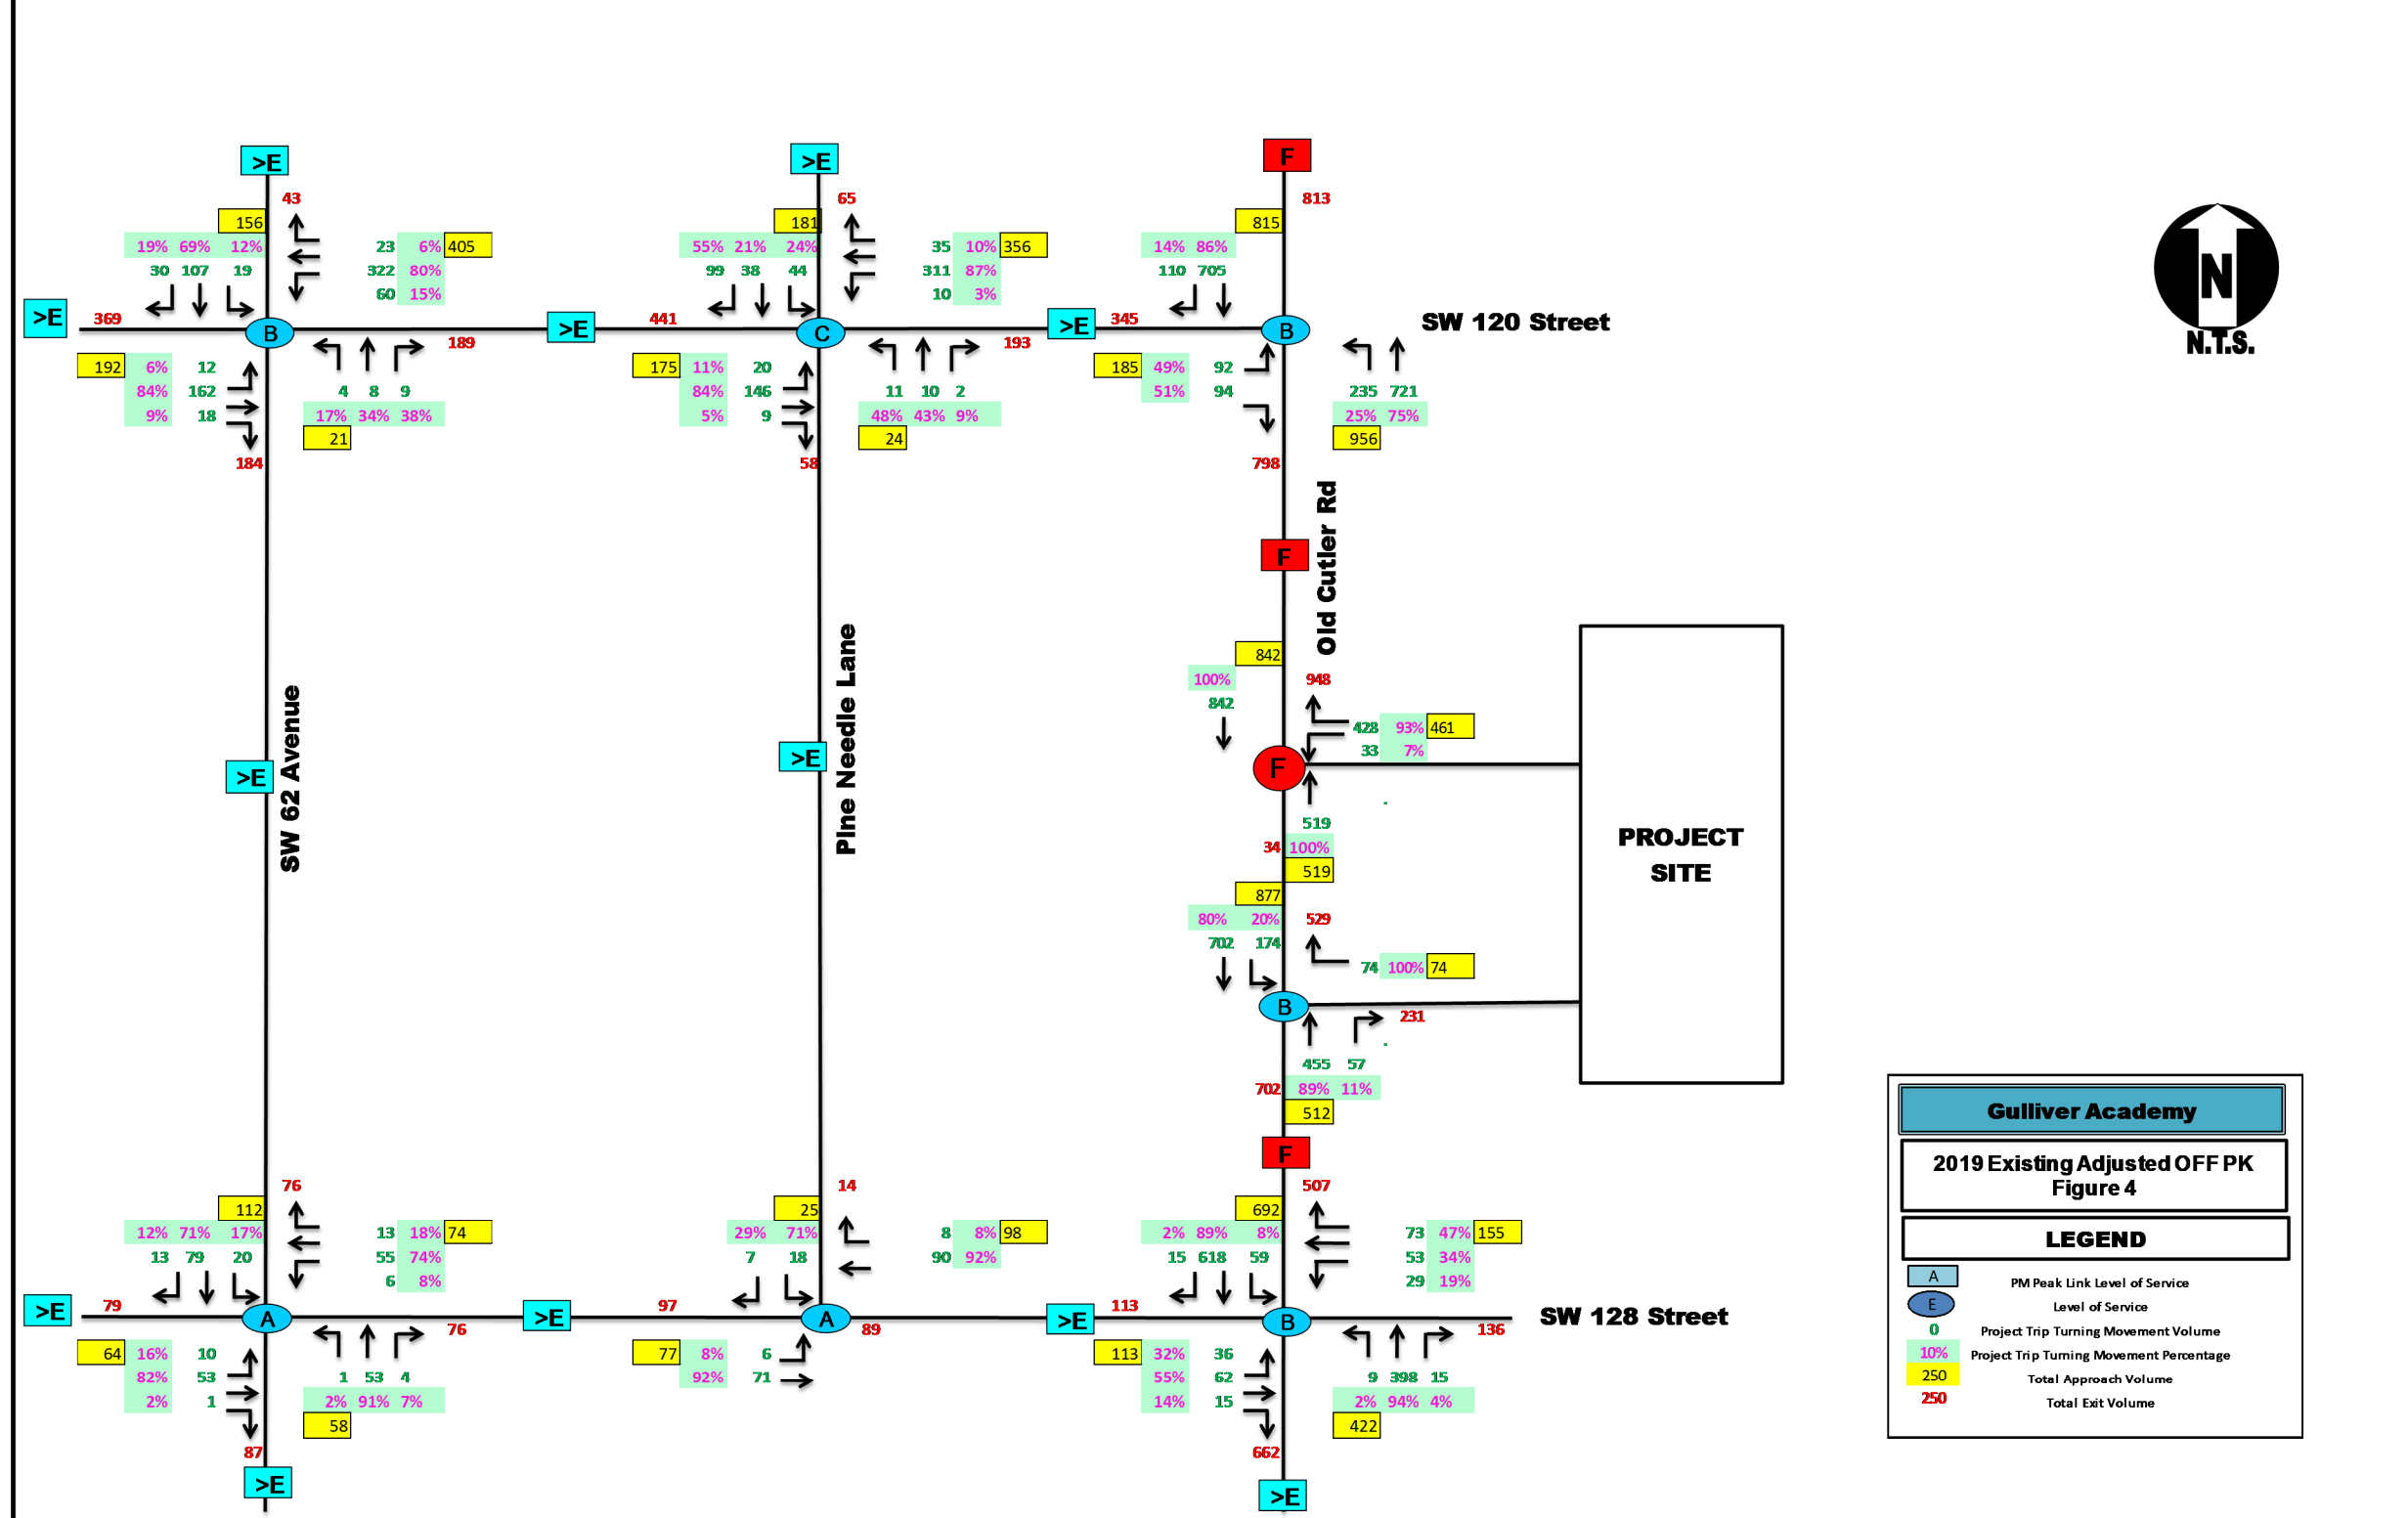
>E
>E
F
43
65
813
156
181
815
19% 69% 12%
55% 21% 24%
14% 86%
23 6% 405
35 10% 356
30 107 19
99 38 44
110 705
322 80%
311 87%
60 15%
10 3%
>E 369
B
>E 441
C
>E 345
B
SW 120 Street
189
193
192 6% 12
175 11% 20
185 49% 92
84% 162
84% 146
51% 94
9% 18
5% 9
4 8 9
11 10 2
235 721
17% 34% 38%
48% 43% 9%
25% 75%
21
24
956
184
58
798
N
N.T.S.
Old Cutler Rd
F
842
100%
948
842
428 93% 461
33 7%
F
>E
>E
SW 62 Avenue
Pine Needle Lane
PROJECT SITE
519
34 100%
519
877
80% 20%
529
702 174
74 100% 74
B
231
455 57
702 89% 11%
512
F
76
14
507
112
25
692
12% 71% 17%
29% 71%
2% 89% 8%
13 18% 74
8 8% 98
73 47% 155
13 79 20
7 18
15 618 59
55 74%
90 92%
53 34%
6 8%
29 19%
>E 79
A
>E 97
A
>E 113
B
SW 128 Street
76
89
136
64 16% 10
77 8% 6
113 32% 36
82% 53
92% 71
55% 62
2% 1
14% 15
1 53 4
9 398 15
2% 91% 7%
2% 94% 4%
58
422
87
662
>E
>E
Gulliver Academy
2019 Existing Adjusted OFF PK
Figure 4
LEGEND
A PM Peak Link Level of Service
E Level of Service
0 Project Trip Turning Movement Volume
10% Project Trip Turning Movement Percentage
250 Total Approach Volume
250 Total Exit Volume